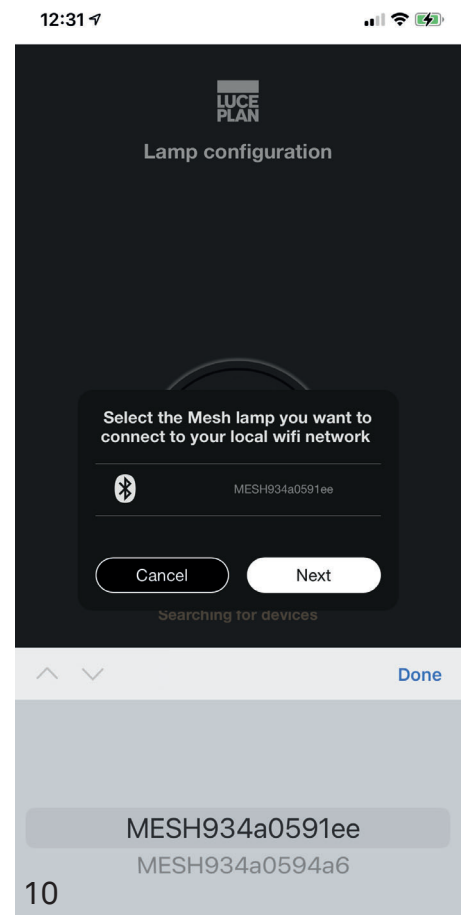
12:31

LUCE PLAN

Lamp configuration

Select the Mesh lamp you want to connect to your local wifi network

MESH934a0591ee

Cancel

Next

Searching for devices

Done

MESH934a0591ee

MESH934a0594a6

10